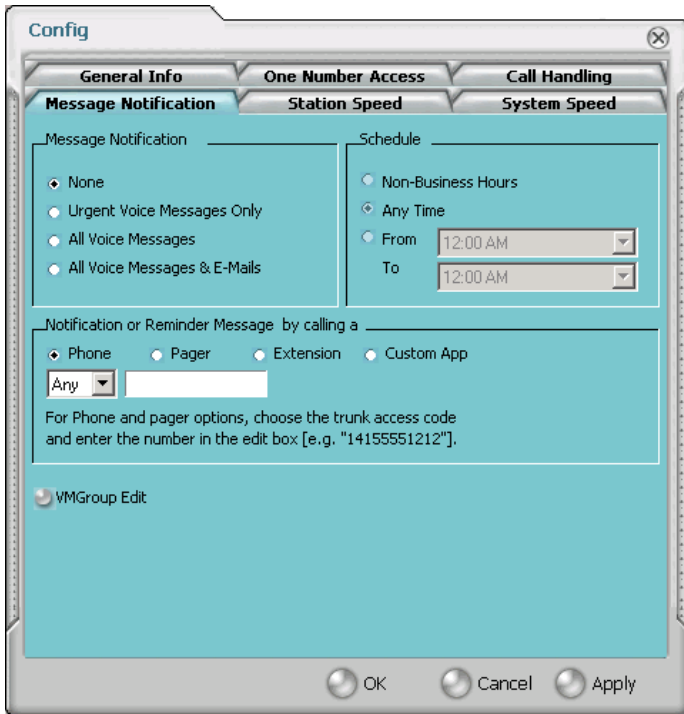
Config

General Info
One Number Access
Call Handling
Message Notification
Station Speed
System Speed

Message Notification

None
Urgent Voice Messages Only
All Voice Messages
All Voice Messages & E-Mails

Schedule

Non-Business Hours
Any Time
From 12:00 AM
To 12:00 AM

Notification or Reminder Message by calling a

Phone
Pager
Extension
Custom App

Any

For Phone and pager options, choose the trunk access code and enter the number in the edit box [e.g. "14155551212"].

VMGroup Edit

OK
Cancel
Apply